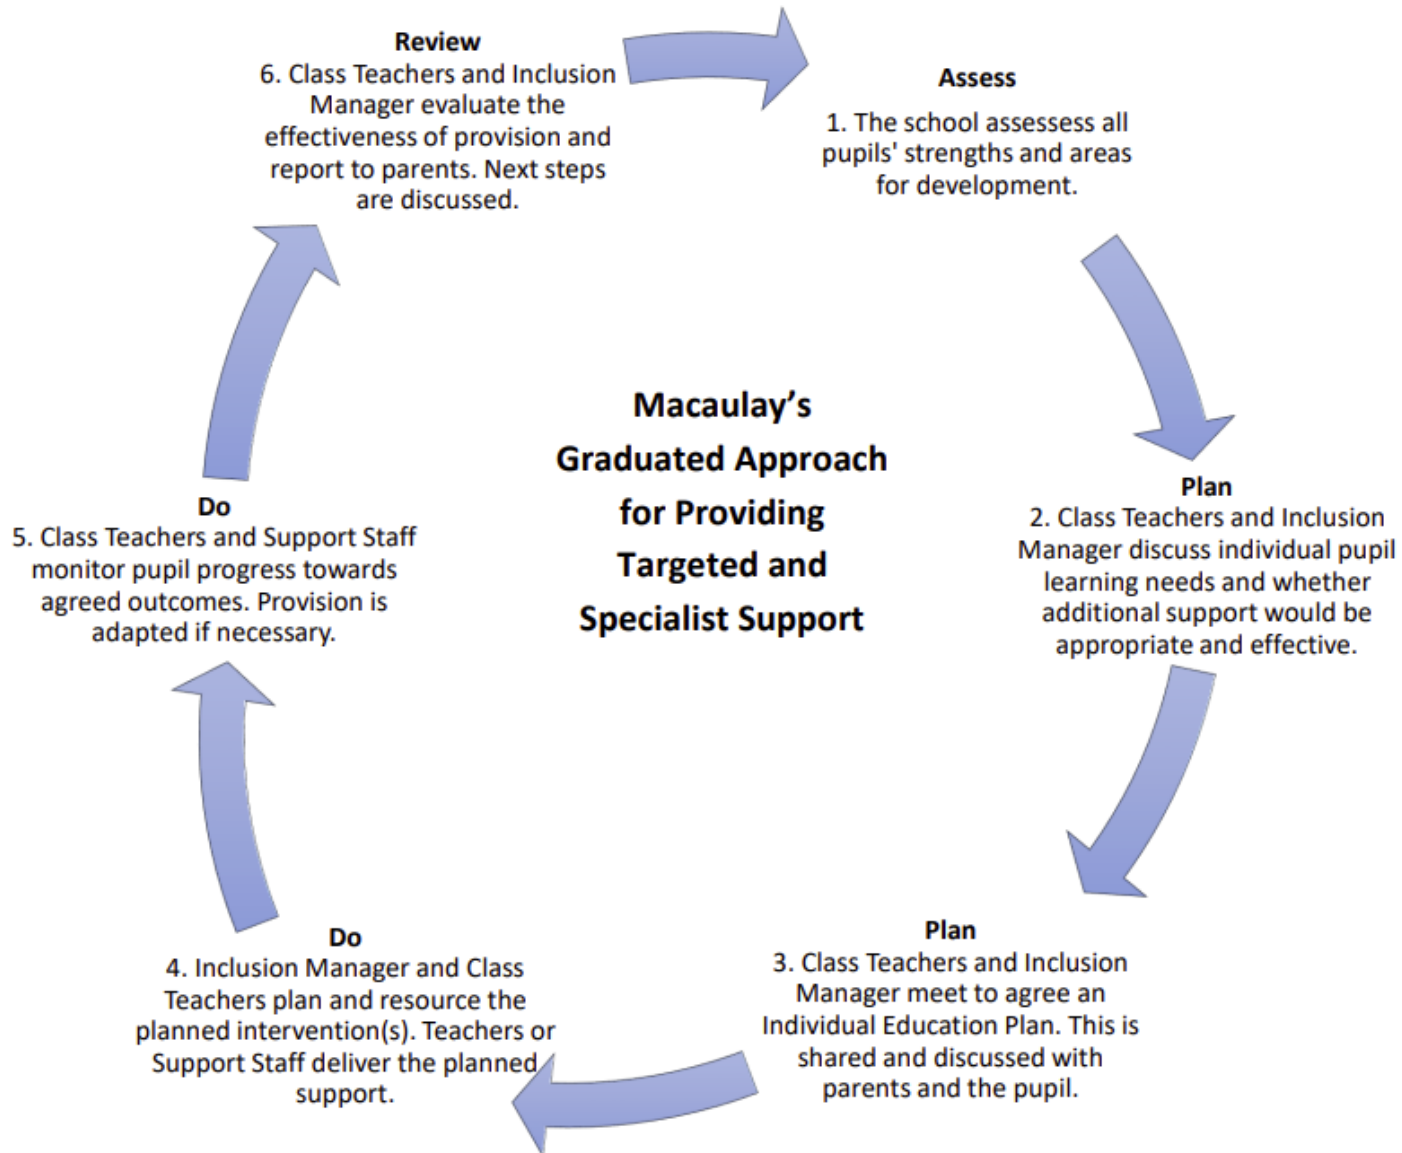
Macaulay's Graduated Approach for Providing Targeted and Specialist Support

Assess
1. The school assessess all pupils' strengths and areas for development.

Plan
2. Class Teachers and Inclusion Manager discuss individual pupil learning needs and whether additional support would be appropriate and effective.

Plan
3. Class Teachers and Inclusion Manager meet to agree an Individual Education Plan. This is shared and discussed with parents and the pupil.

Do
4. Inclusion Manager and Class Teachers plan and resource the planned intervention(s). Teachers or Support Staff deliver the planned support.

Do
5. Class Teachers and Support Staff monitor pupil progress towards agreed outcomes. Provision is adapted if necessary.

Review
6. Class Teachers and Inclusion Manager evaluate the effectiveness of provision and report to parents. Next steps are discussed.